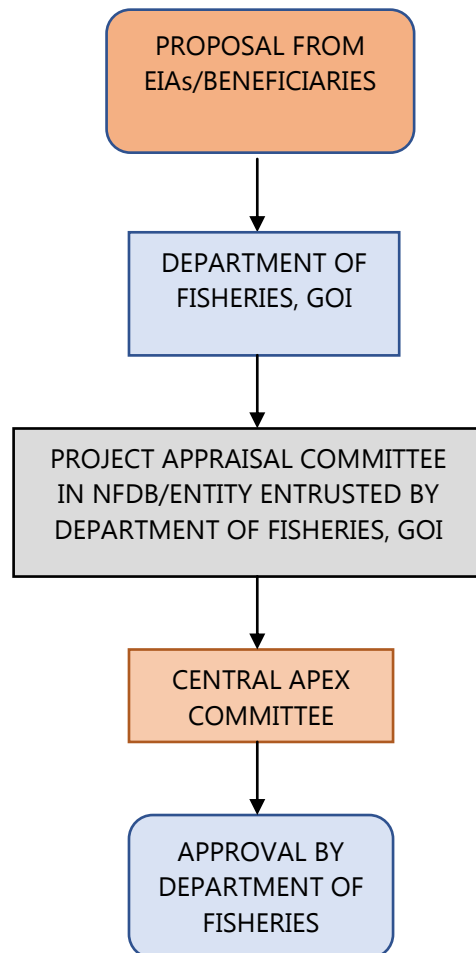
PROPOSAL FROM EIAs/BENEFICIARIES

DEPARTMENT OF FISHERIES, GOI

PROJECT APPRAISAL COMMITTEE IN NFDB/ENTITY ENTRUSTED BY DEPARTMENT OF FISHERIES, GOI

CENTRAL APEX COMMITTEE

APPROVAL BY DEPARTMENT OF FISHERIES